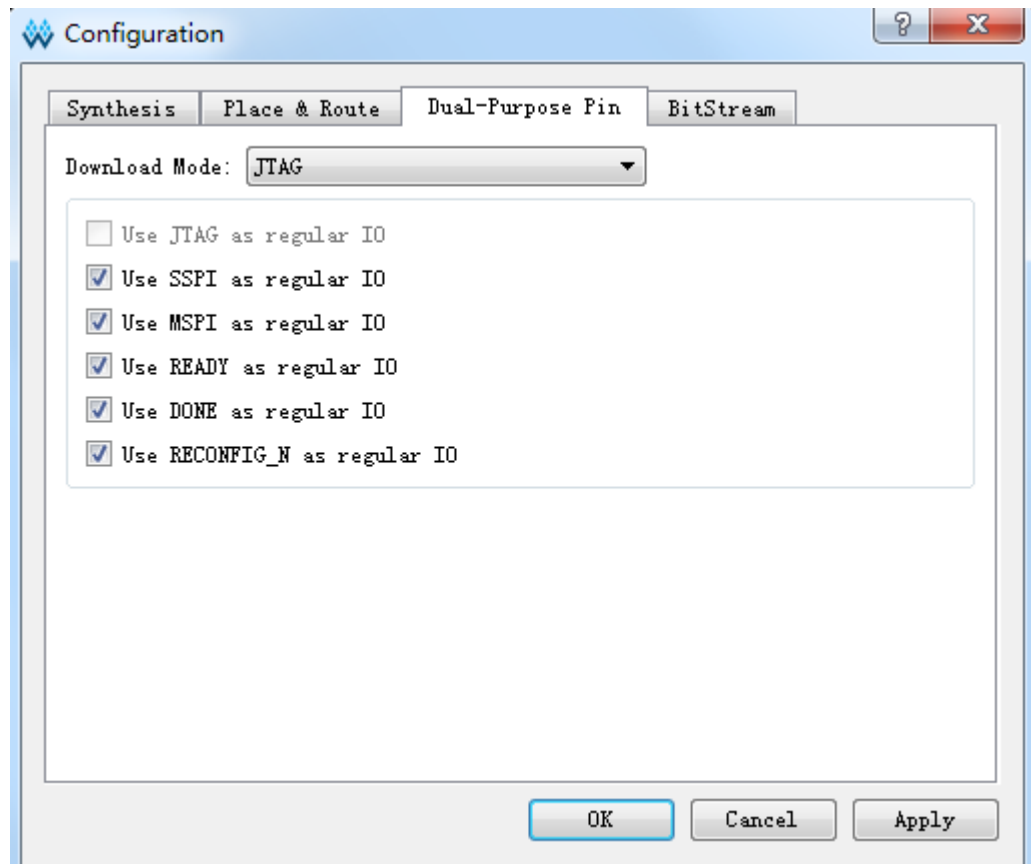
Configuration

?

X

Synthesis

Place & Route

Dual-Purpose Pin

BitStream

Download Mode: JTAG

Use JTAG as regular IO

Use SSPI as regular IO

Use MSPI as regular IO

Use READY as regular IO

Use DONE as regular IO

Use RECONFIG_N as regular IO

OK

Cancel

Apply